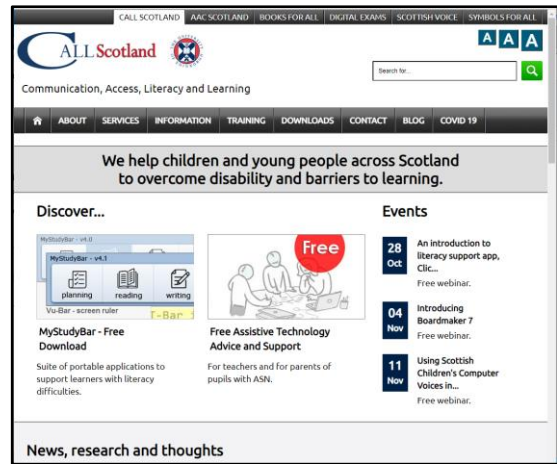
CALL SCOTLAND | AAC SCOTLAND | BOOKS FOR ALL | DIGITAL EXAMS | SCOTTISH VOICE | SYMBOLS FOR ALL

A A A

CALLScotland

Search for...

Communication, Access, Literacy and Learning

ABOUT | SERVICES | INFORMATION | TRAINING | DOWNLOADS | CONTACT | BLOG | COVID 19

We help children and young people across Scotland to overcome disability and barriers to learning.

Discover...

MyStudyBar - v4.0
MyStudyBar - v4.3
planning reading writing
Vu-Bar - screen ruler
T-Bar

MyStudyBar - Free Download

Suite of portable applications to support learners with literacy difficulties.

Free

Free Assistive Technology Advice and Support

For teachers and for parents of pupils with ASN.

Events

28 Oct
An introduction to literacy support app, Clic...
Free webinar.

04 Nov
Introducing Boardmaker 7
Free webinar.

11 Nov
Using Scottish Children's Computer Voices in...
Free webinar.

News, research and thoughts